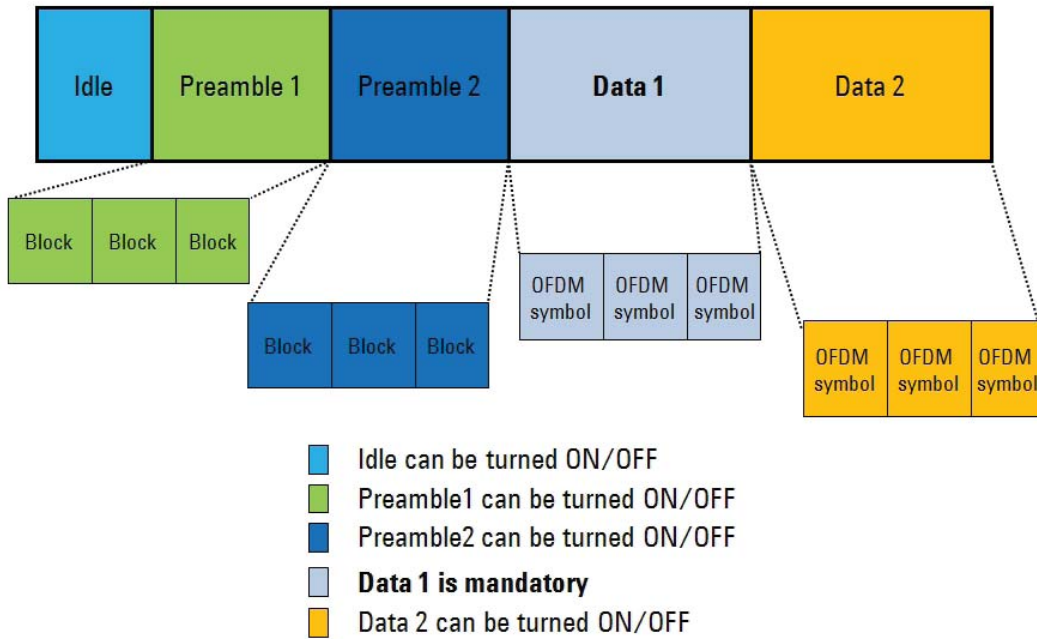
Idle Preamble 1 Preamble 2 **Data 1** Data 2

Block Block Block

Block Block Block

OFDM symbol OFDM symbol OFDM symbol

OFDM symbol OFDM symbol OFDM symbo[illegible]

Idle can be turned ON/OFF
Preamble1 can be turned ON/OFF
Preamble2 can be turned ON/OFF
**Data 1 is mandatory**
Data 2 can be turned ON/OFF